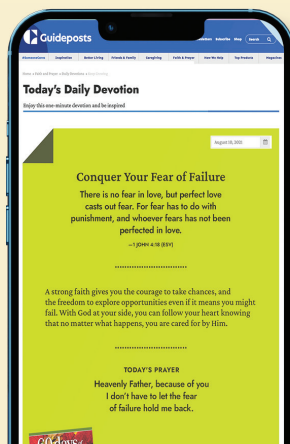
Guideposts

Newsletter Subscribe Shop Search

Mhmmmmmm Inspiration Better Living Friends & Family Energizing Faith & Prayer How We Help Top Products Magazines

Home > Faith and Prayer > Daily Devotions > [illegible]

Today's Daily Devotion

Enjoy this one-minute devotion and be inspired

August 16, 2022

Conquer Your Fear of Failure

There is no fear in love, but perfect love casts out fear. For fear has to do with punishment, and whoever fears has not been perfected in love.

—1 JOHN 4:18 (ESV)

A strong faith gives you the courage to take chances, and the freedom to explore opportunities even if it means you might fail. With God at your side, you can follow your heart knowing that no matter what happens, you are cared for by Him.

TODAY'S PRAYER

Heavenly Father, because of you I don't have to let the fear of failure hold me back.

60 days